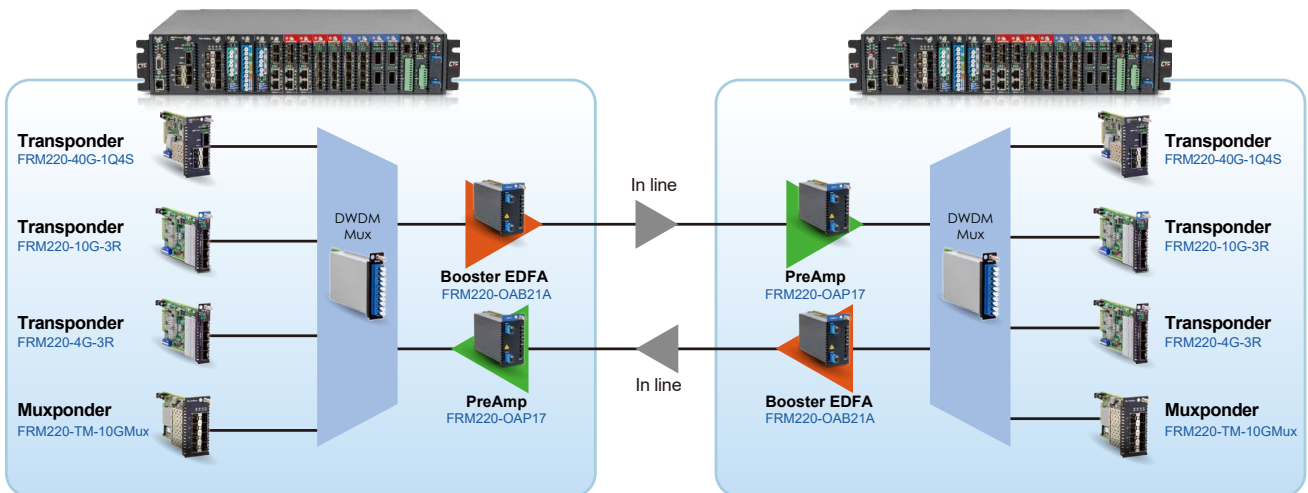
Transponder
FRM220-40G-1Q4S

Transponder
FRM220-10G-3R

Transponder
FRM220-4G-3R

Muxponder
FRM220-TM-10GMux

DWDM
Mux

Booster EDFA
FRM220-OAB21A

PreAmp
FRM220-OAP17

In line

In line

PreAmp
FRM220-OAP17

Booster EDFA
FRM220-OAB21A

DWDM
Mux

Transponder
FRM220-40G-1Q4S

Transponder
FRM220-10G-3R

Transponder
FRM220-4G-3R

Muxponder
FRM220-TM-10GMux